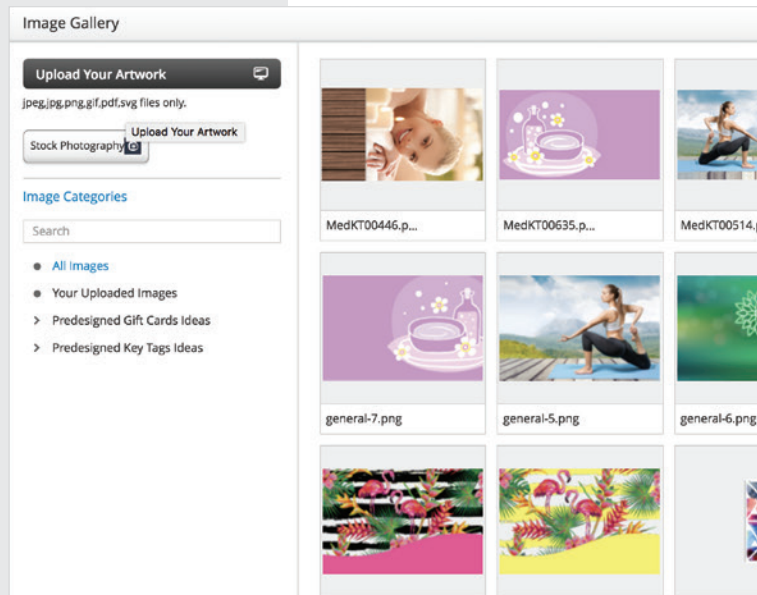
Image Gallery

Upload Your Artwork

jpeg,jpg,png,gif,pdf,svg files only.

Stock Photography

Upload Your Artwork

Image Categories

Search

All Images

Your Uploaded Images

Predesigned Gift Cards Ideas

Predesigned Key Tags Ideas

MedKT00446.p...

MedKT00635.p...

MedKT00514.p

general-7.png

general-5.png

general-6.png